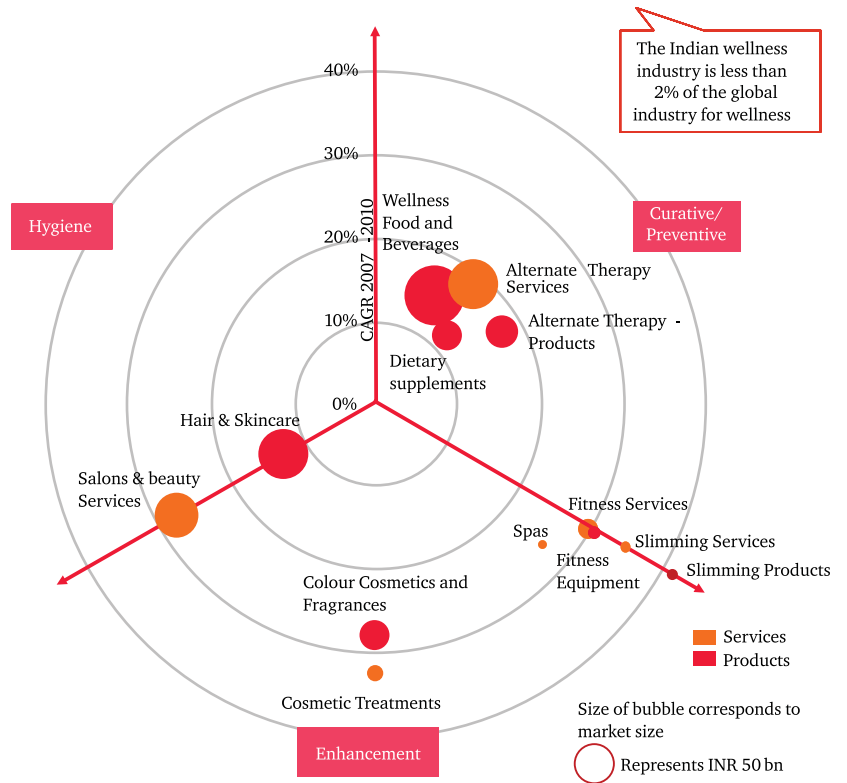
The Indian wellness industry is less than 2% of the global industry for wellness

40%

30%

20%

10%

0%

CAGR 2007 - 2010

Hygiene

Curative/ Preventive

Enhancement

Wellness Food and Beverages

Alternate Therapy Services

Alternate Therapy - Products

Dietary supplements

Hair & Skincare

Salons & beauty Services

Fitness Services

Spas

Slimming Services

Fitness Equipment

Slimming Products

Colour Cosmetics and Fragrances

Cosmetic Treatments

Services

Products

Size of bubble corresponds to market size

Represents INR 50 bn